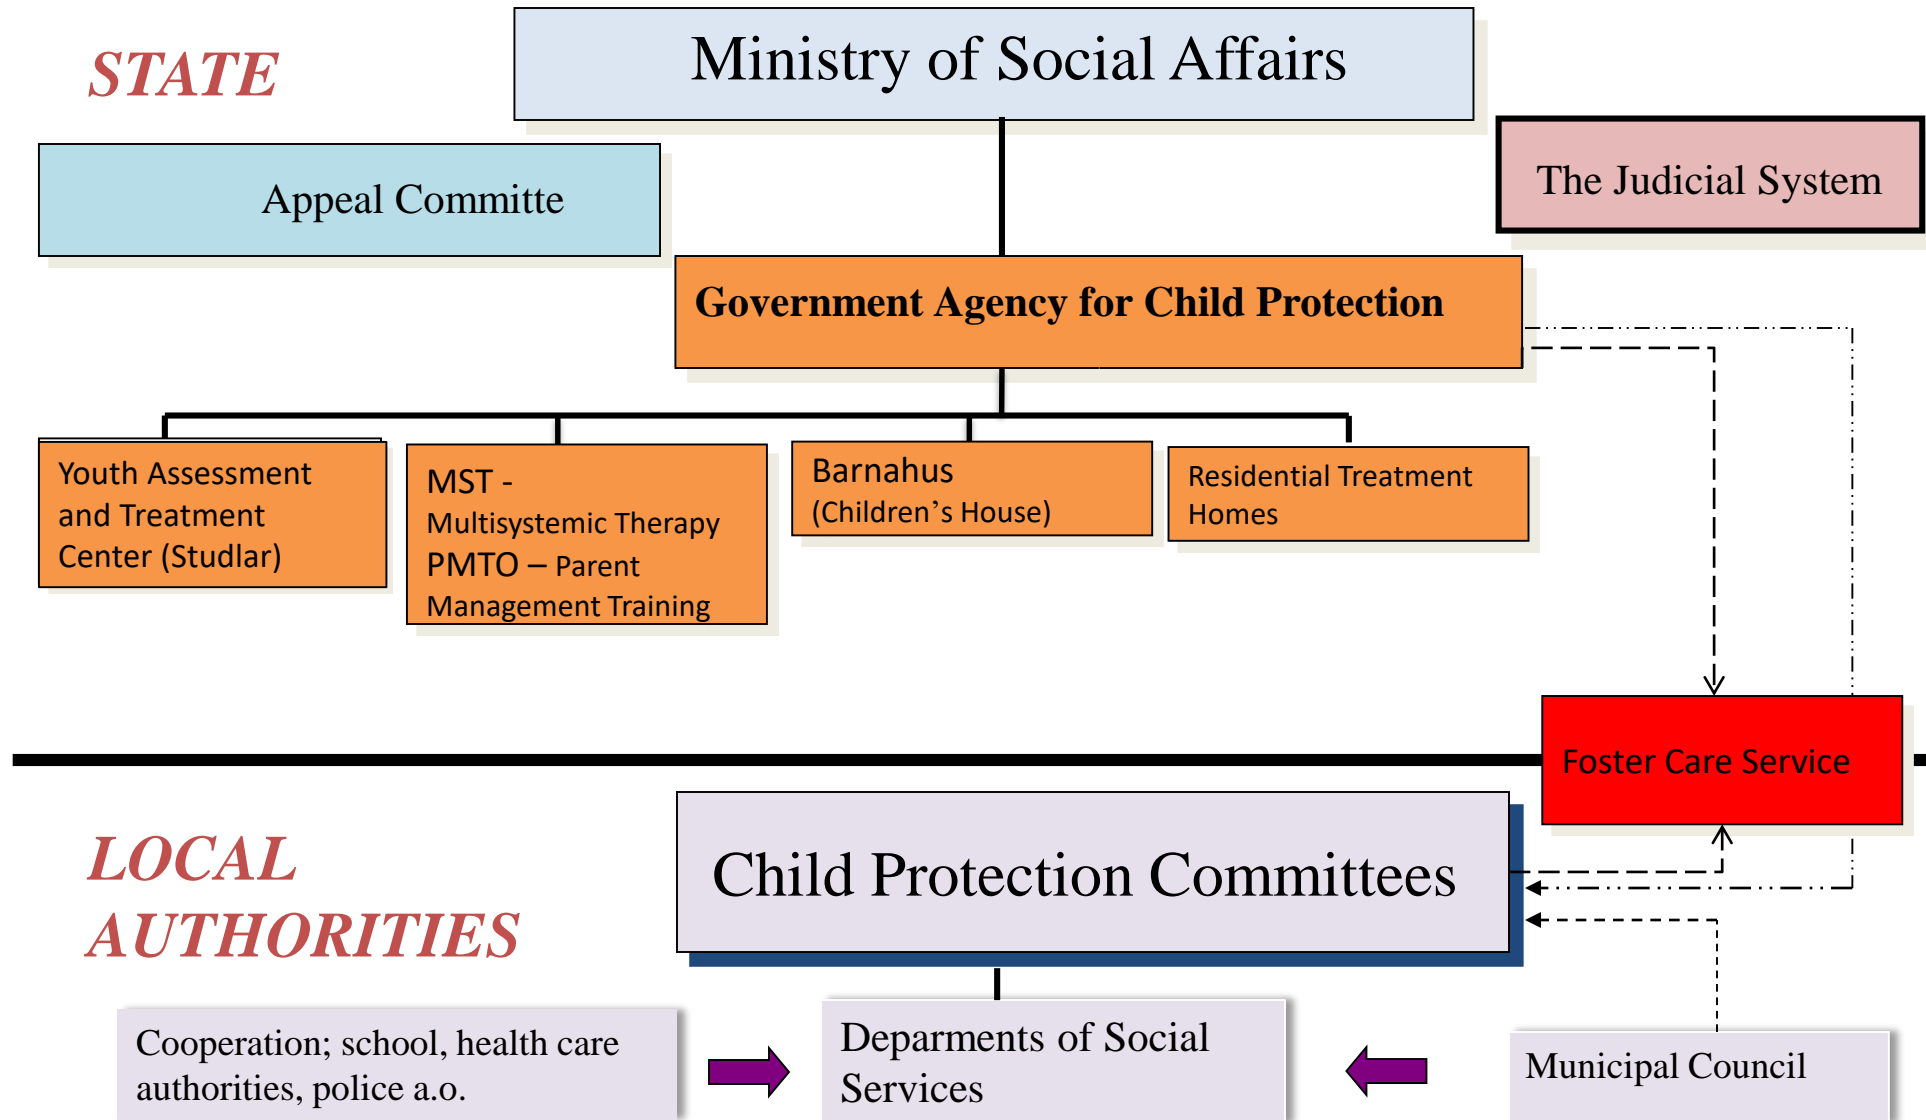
STATE

Ministry of Social Affairs

Appeal Committe

The Judicial System

Government Agency for Child Protection

Youth Assessment and Treatment Center (Studlar)

MST - Multisystemic Therapy PMTO – Parent Management Training

Barnahus (Children's House)

Residential Treatment Homes

Foster Care Service

LOCAL AUTHORITIES

Child Protection Committees

Cooperation; school, health care authorities, police a.o.

Deparments of Social Services

Municipal Council